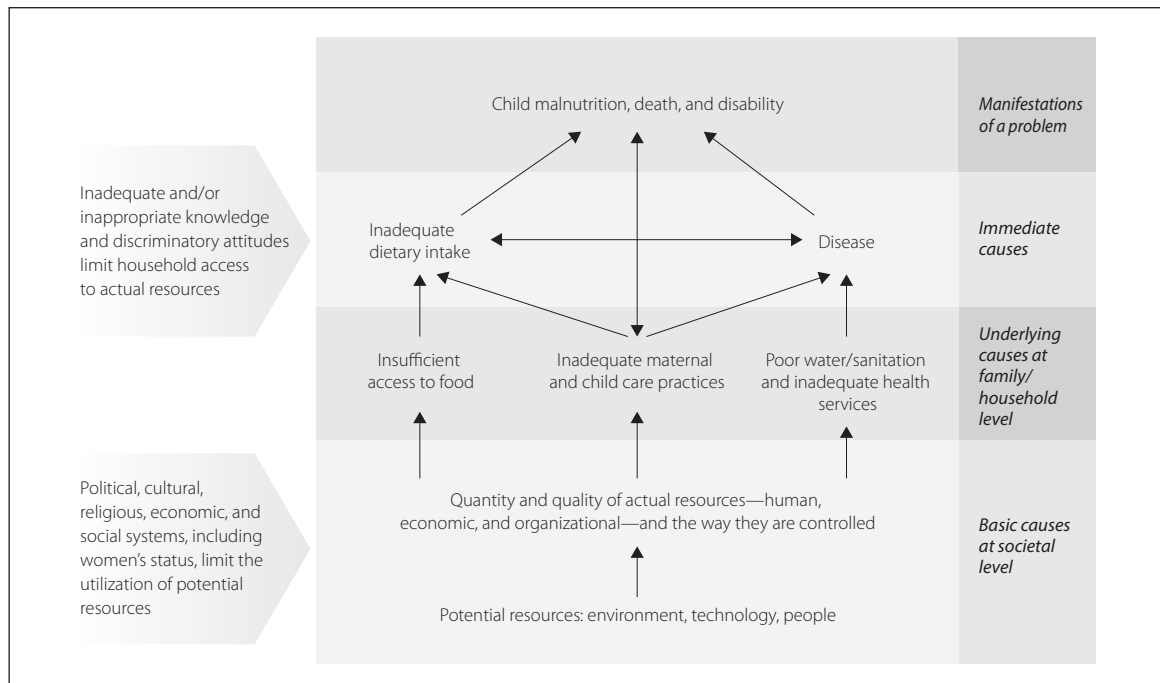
Child malnutrition, death, and disability

*Manifestations of a problem*

Inadequate and/or inappropriate knowledge and discriminatory attitudes limit household access to actual resources

Inadequate dietary intake

Disease

*Immediate causes*

Insufficient access to food

Inadequate maternal and child care practices

Poor water/sanitation and inadequate health services

*Underlying causes at family/ household level*

Political, cultural, religious, economic, and social systems, including women's status, limit the utilization of potential resources

Quantity and quality of actual resources—human, economic, and organizational—and the way they are controlled

*Basic causes at societal level*

Potential resources: environment, technology, people